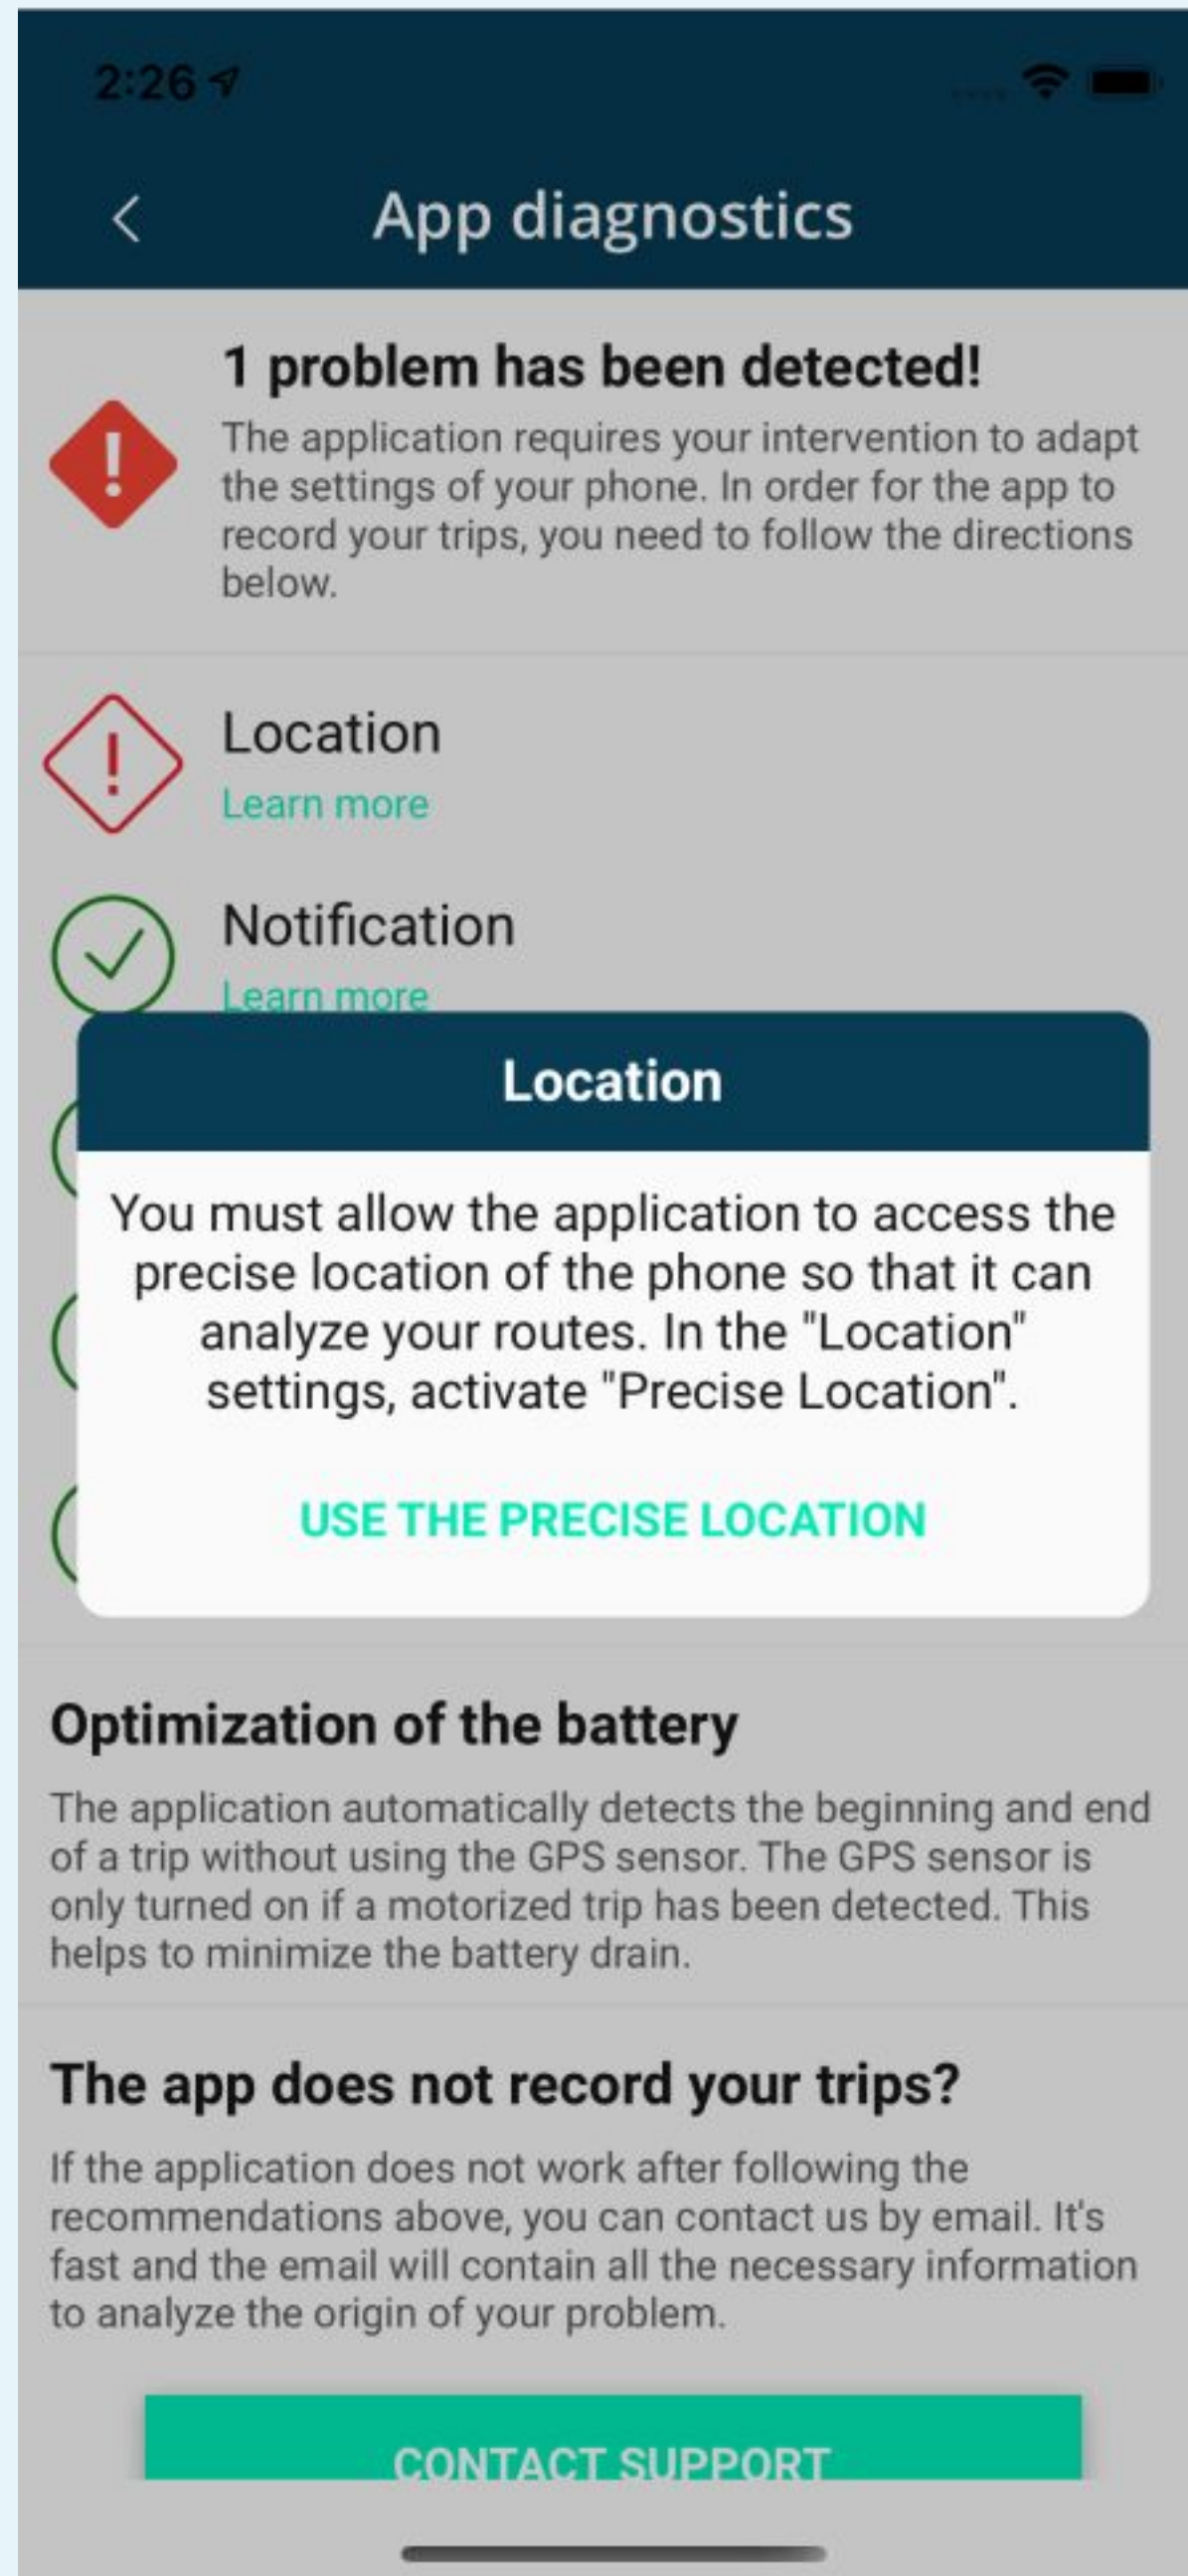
2:26

App diagnostics

1 problem has been detected!

The application requires your intervention to adapt the settings of your phone. In order for the app to record your trips, you need to follow the directions below.

Location
Learn more

Notification
Learn more

Location

You must allow the application to access the precise location of the phone so that it can analyze your routes. In the "Location" settings, activate "Precise Location".

USE THE PRECISE LOCATION

Optimization of the battery

The application automatically detects the beginning and end of a trip without using the GPS sensor. The GPS sensor is only turned on if a motorized trip has been detected. This helps to minimize the battery drain.

The app does not record your trips?

If the application does not work after following the recommendations above, you can contact us by email. It's fast and the email will contain all the necessary information to analyze the origin of your problem.

CONTACT SUPPORT